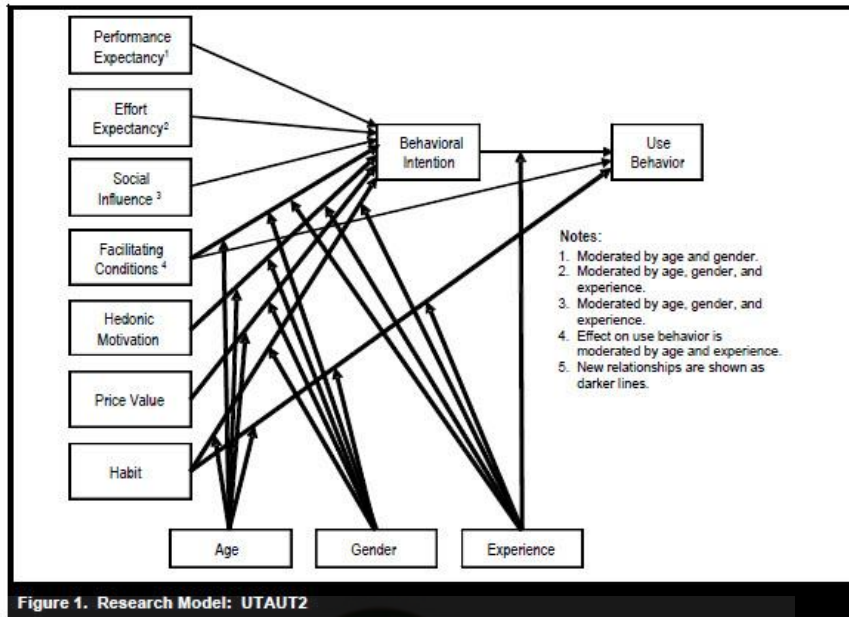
Performance Expectancy$^1$

Effort Expectancy$^2$

Social Influence $^3$

Facilitating Conditions $^4$

Hedonic Motivation

Price Value

Habit

Behavioral Intention

Use Behavior

Notes:
1. Moderated by age and gender.
2. Moderated by age, gender, and experience.
3. Moderated by age, gender, and experience.
4. Effect on use behavior is moderated by age and experience.
5. New relationships are shown as darker lines.

Age

Gender

Experience

Figure 1. Research Model: UTAUT2